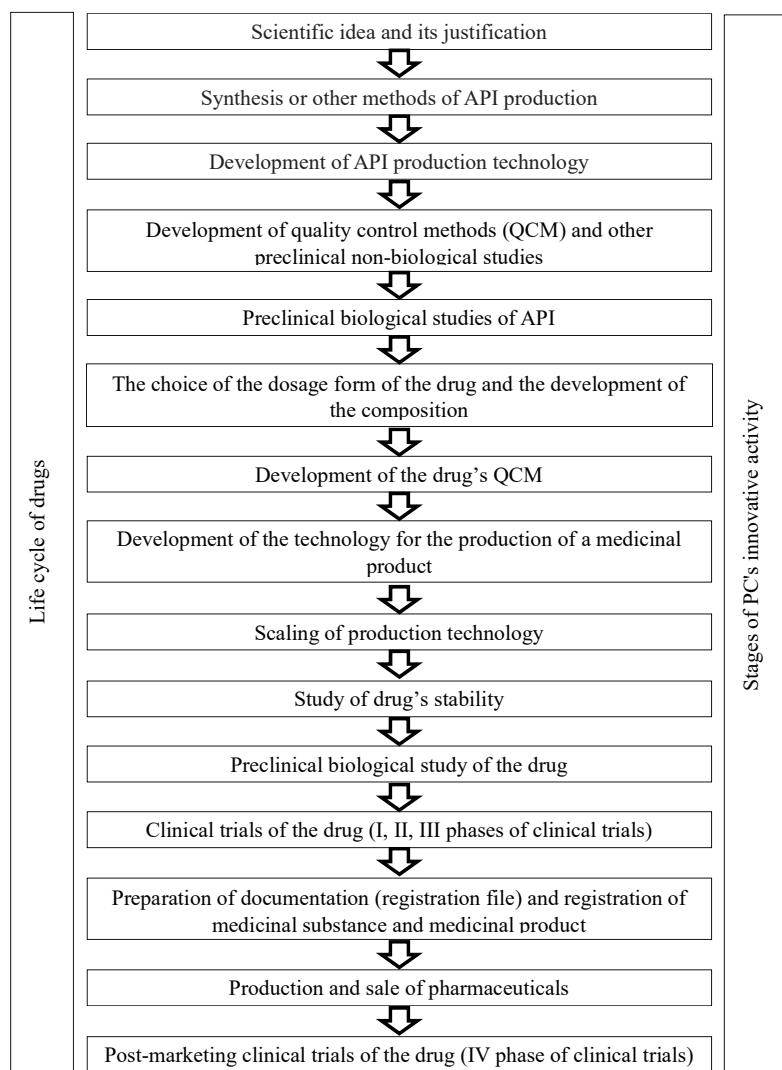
Life cycle of drugs

Scientific idea and its justification

Synthesis or other methods of API production

Development of API production technology

Development of quality control methods (QCM) and other preclinical non-biological studies

Preclinical biological studies of API

The choice of the dosage form of the drug and the development of the composition

Development of the drug's QCM

Development of the technology for the production of a medicinal product

Scaling of production technology

Study of drug's stability

Preclinical biological study of the drug

Clinical trials of the drug (I, II, III phases of clinical trials)

Preparation of documentation (registration file) and registration of medicinal substance and medicinal product

Production and sale of pharmaceuticals

Post-marketing clinical trials of the drug (IV phase of clinical trials)

Stages of PC's innovative activity